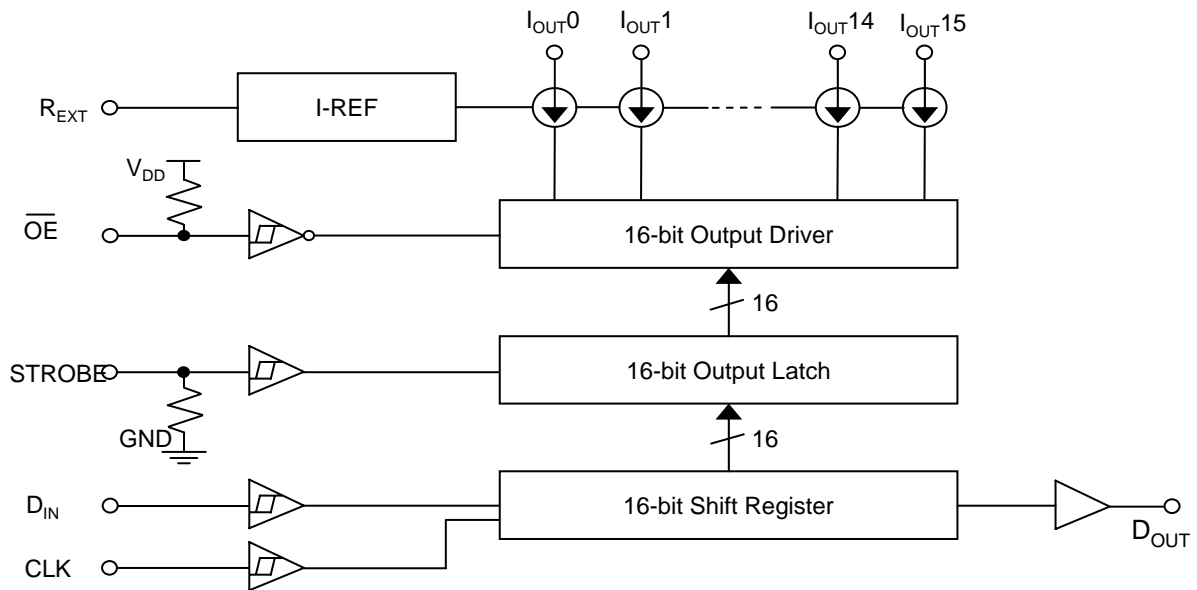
$I_{OUT}0$ $I_{OUT}1$ $I_{OUT}14$ $I_{OUT}15$

$R_{EXT}$

I-REF

$V_{DD}$

$\overline{OE}$

16-bit Output Driver

16

STROBE

16-bit Output Latch

GND

16

$D_{IN}$

16-bit Shift Register

$D_{OUT}$

CLK